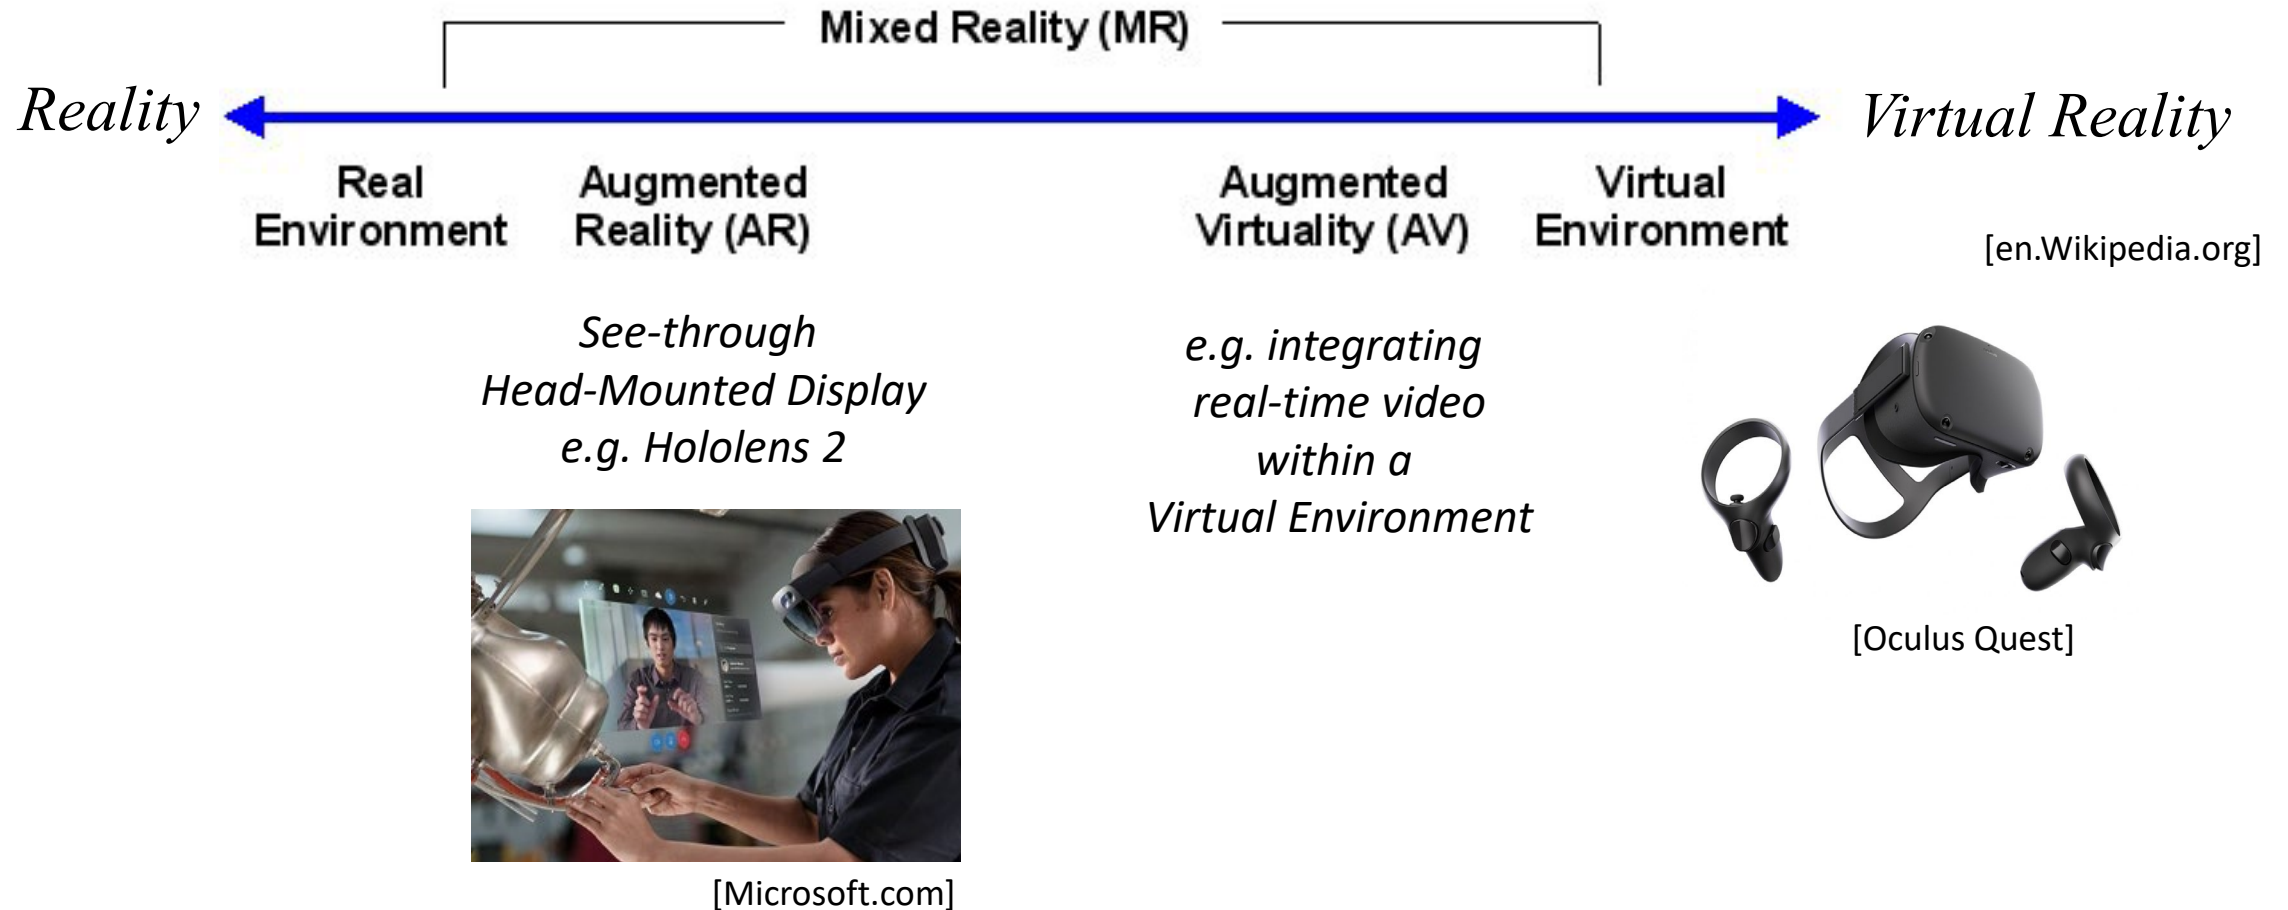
Mixed Reality (MR)

Reality

Virtual Reality

Real Environment

Augmented Reality (AR)

Augmented Virtuality (AV)

Virtual Environment

[en.Wikipedia.org]

See-through Head-Mounted Display e.g. Hololens 2

e.g. integrating real-time video within a Virtual Environment

[Oculus Quest]

[Microsoft.com]